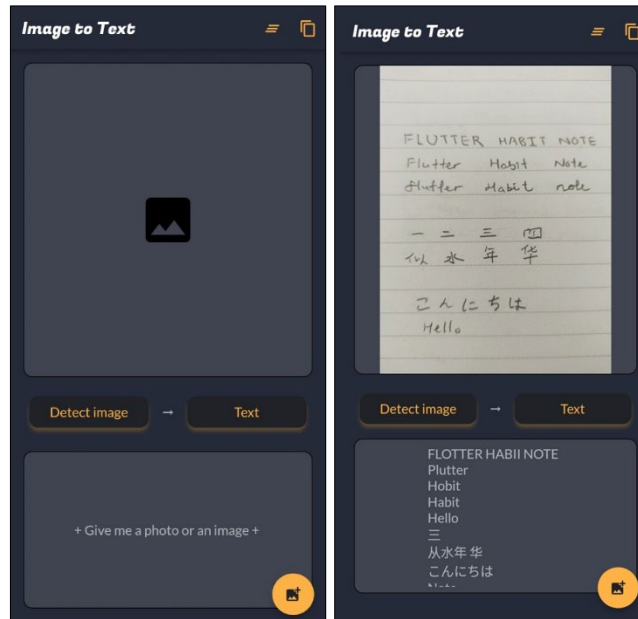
Image to Text

Detect image → Text

+ Give me a photo or an image +

Image to Text

FLUTTER HABIT NOTE
Flutter Habit Note
flutter Habit note

一 二 三 四
仏 水 年 华

こんにちは
Hello

Detect image → Text

FLOTTER HABII NOTE
Plutter
Hobit
Habit
Hello
三
从水年 华
こんにちは
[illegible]